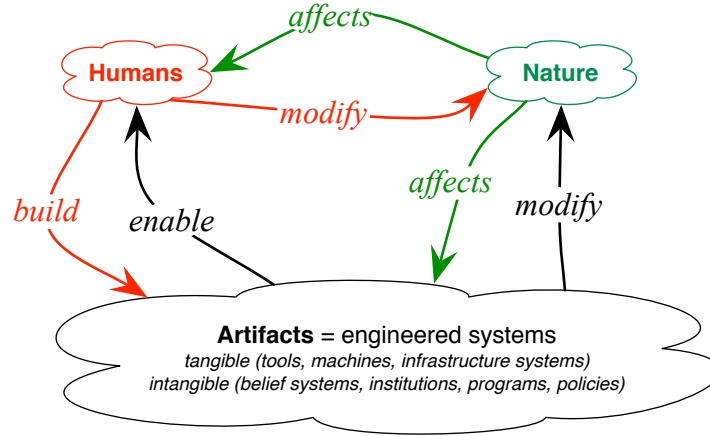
affects

Humans

Nature

modify

build

enable

affects

modify

**Artifacts** = engineered systems
tangible (tools, machines, infrastructure systems)
intangible (belief systems, institutions, programs, policies)